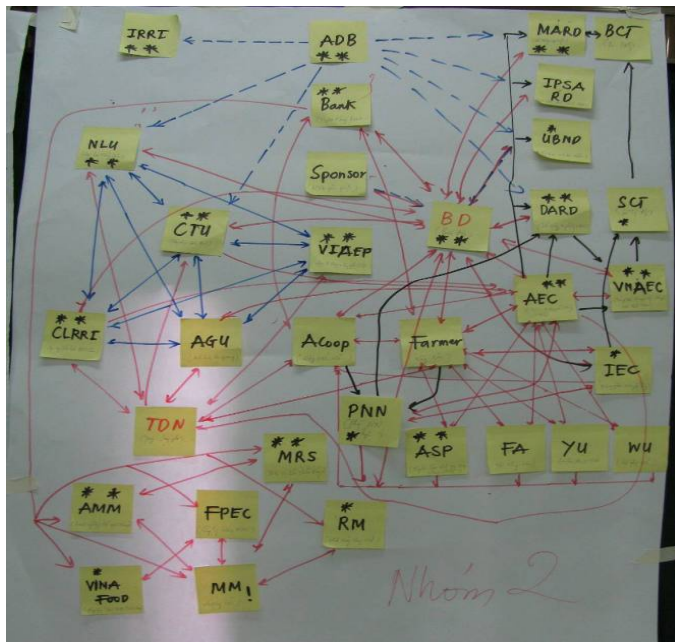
IRRI
* *

ADB
* *

MARD

BCT

IPSA
RO

UBND

Bank
* *

NLU
* *

Sponsor

BD
* *

DARD
* *

SCT
*

CTU
* *

VIAEP

AEC
* *

VNAEC
*

CLRRI
* *

AGU

ACoop

Farmer

IEC
*

TDN

PNN
*

ASP
* *

FA

YU

WU

MRS
* *

AMM
* *

FPEC

RM
*

VINA
FOOD
*

MM!

Nhóm 2